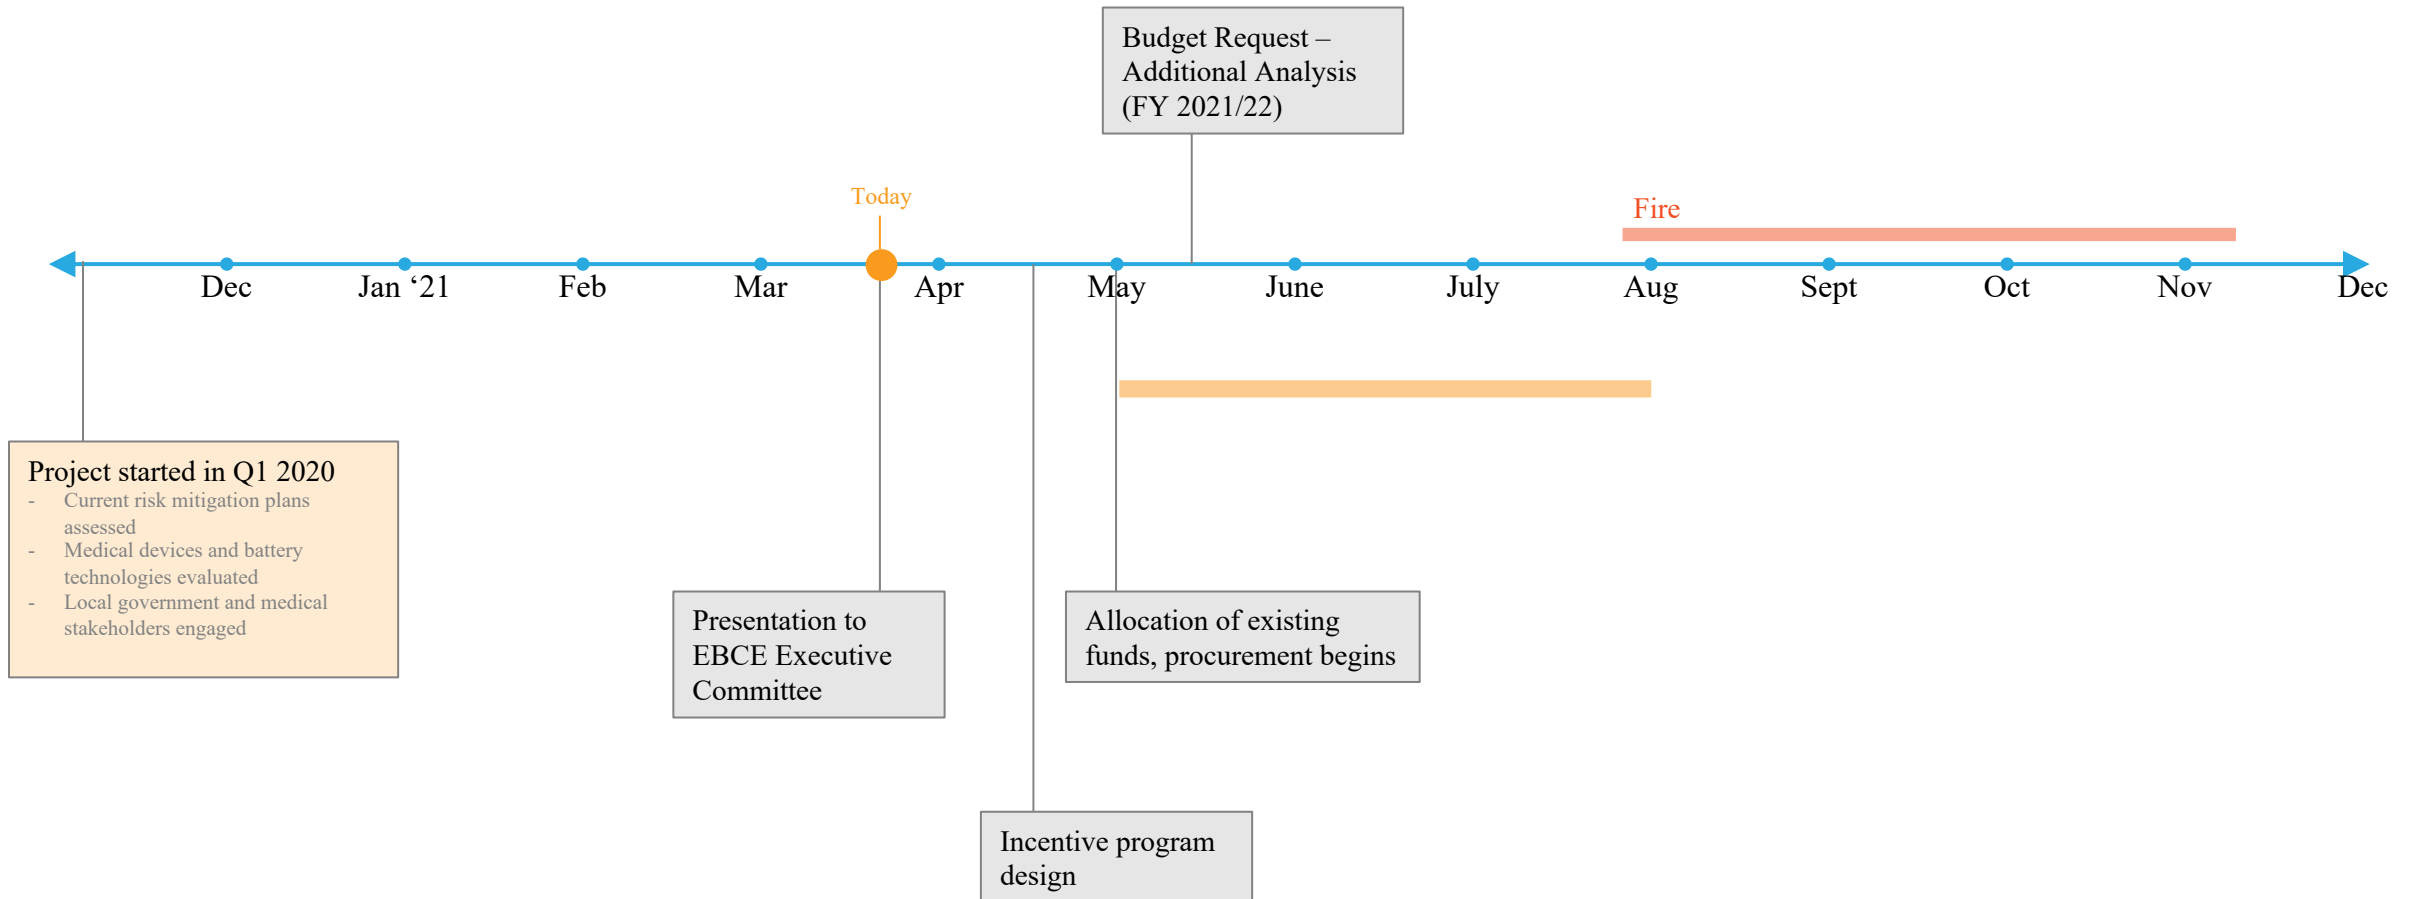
Budget Request – Additional Analysis (FY 2021/22)

Today

Fire

Dec Jan ‘21 Feb Mar Apr May June July Aug Sept Oct Nov Dec

Project started in Q1 2020
- Current risk mitigation plans assessed
- Medical devices and battery technologies evaluated
- Local government and medical stakeholders engaged

Presentation to EBCE Executive Committee

Allocation of existing funds, procurement begins

Incentive program design